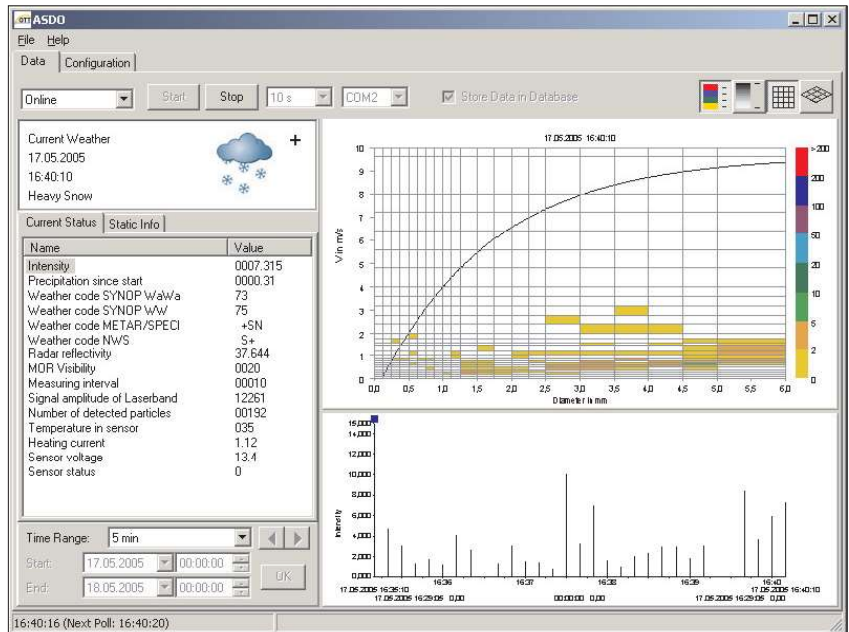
ASDO

File Help

Data | Configuration

Online | Start | Stop | 10 s | COM2 | Store Data in Database

Current Weather
17.05.2005
16:40:10
Heavy Snow

+

Current Status | Static Info

| Name | Value |
|---|---|
| Intensity | 0007.315 |
| Precipitation since start | 0000.31 |
| Weather code SYNOP WaWa | 73 |
| Weather code SYNOP WW | 75 |
| Weather code METAR/SPECI | +SN |
| Weather code NWS | S+ |
| Radar reflectivity | 37.644 |
| MOR Visibility | 0020 |
| Measuring interval | 00010 |
| Signal amplitude of Laserband | 12261 |
| Number of detected particles | 00192 |
| Temperature in sensor | 035 |
| Heating current | 1.12 |
| Sensor voltage | 13.4 |
| Sensor status | 0 |

Time Range: 5 min

Start: 17.05.2005 00:00:00

End: 18.05.2005 00:00:00

OK

17.05.2005 16:40:10

V in m/s

10 9 8 7 6 5 4 3 2 1 0

0,0 0,5 1,0 1,5 2,0 2,5 3,0 3,5 4,0 4,5 5,0 5,5 6,0

Diameter in mm

>200 200 100 50 20 10 5 2 0

Intensity

16,000 14,000 12,000 10,000 8,000 6,000 4,000 2,000 0,000

17.05.2005 16:35:10 16:36 16:37 16:38 16:39 16:40 17.05.2005 16:40:10

17.05.2005 16:29:05 0,00 00:00:00 0,00 17.05.2005 16:29:05 0,00

16:40:16 (Next Poll: 16:40:20)